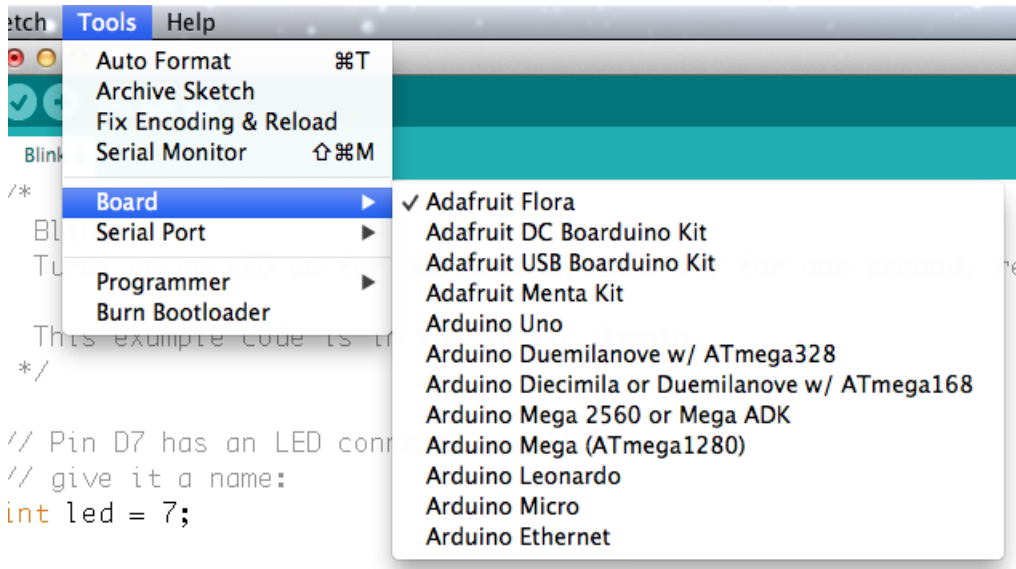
etch Tools Help

Auto Format ⌘T
Archive Sketch
Fix Encoding & Reload
Serial Monitor ⇧⌘M

Board ▶
Serial Port ▶

Programmer ▶
Burn Bootloader

✓ Adafruit Flora
Adafruit DC Boarduino Kit
Adafruit USB Boarduino Kit
Adafruit Menta Kit
Arduino Uno
Arduino Duemilanove w/ ATmega328
Arduino Diecimila or Duemilanove w/ ATmega168
Arduino Mega 2560 or Mega ADK
Arduino Mega (ATmega1280)
Arduino Leonardo
Arduino Micro
Arduino Ethernet

Blink
/*
Bl
Tu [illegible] for one second, re

This example code is in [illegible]
*/

// Pin D7 has an LED conn
// give it a name:
int led = 7;